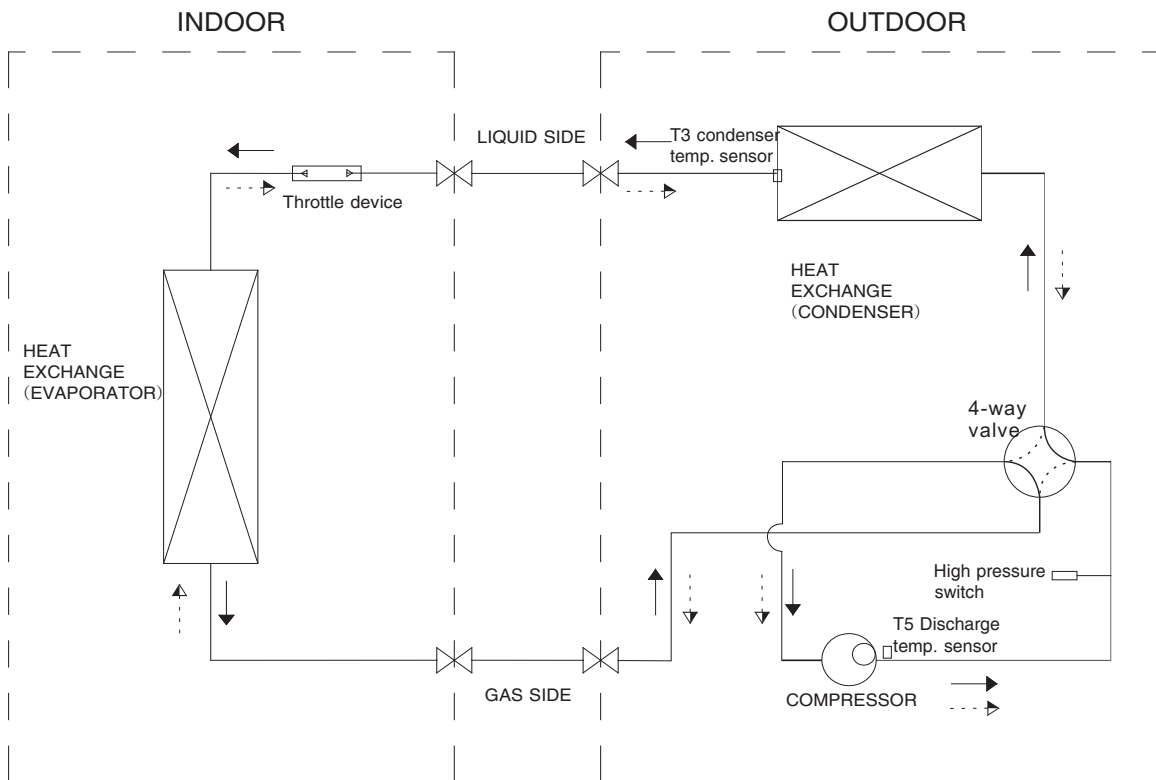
INDOOR

OUTDOOR

LIQUID SIDE

T3 condenser temp. sensor

Throttle device

HEAT EXCHANGE (CONDENSER)

HEAT EXCHANGE (EVAPORATOR)

4-way valve

High pressure switch

T5 Discharge temp. sensor

GAS SIDE

COMPRESSOR